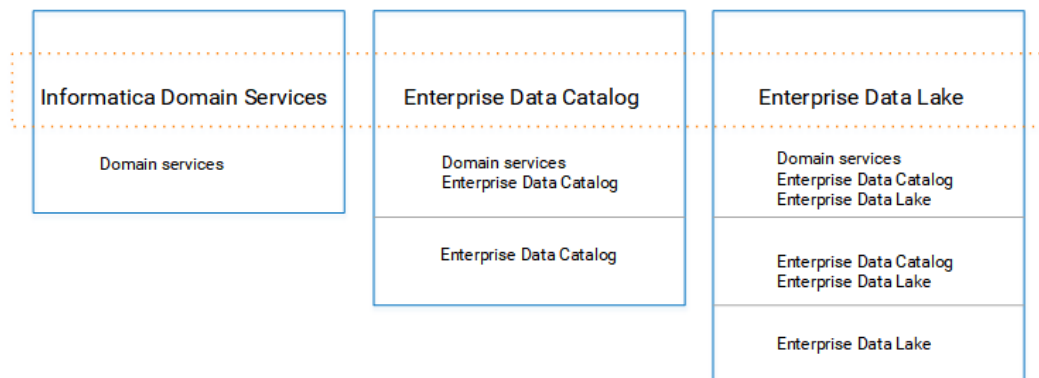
Informatica Domain Services

Domain services

Enterprise Data Catalog

Domain services
Enterprise Data Catalog

Enterprise Data Catalog

Enterprise Data Lake

Domain services
Enterprise Data Catalog
Enterprise Data Lake

Enterprise Data Catalog
Enterprise Data Lake

Enterprise Data Lake